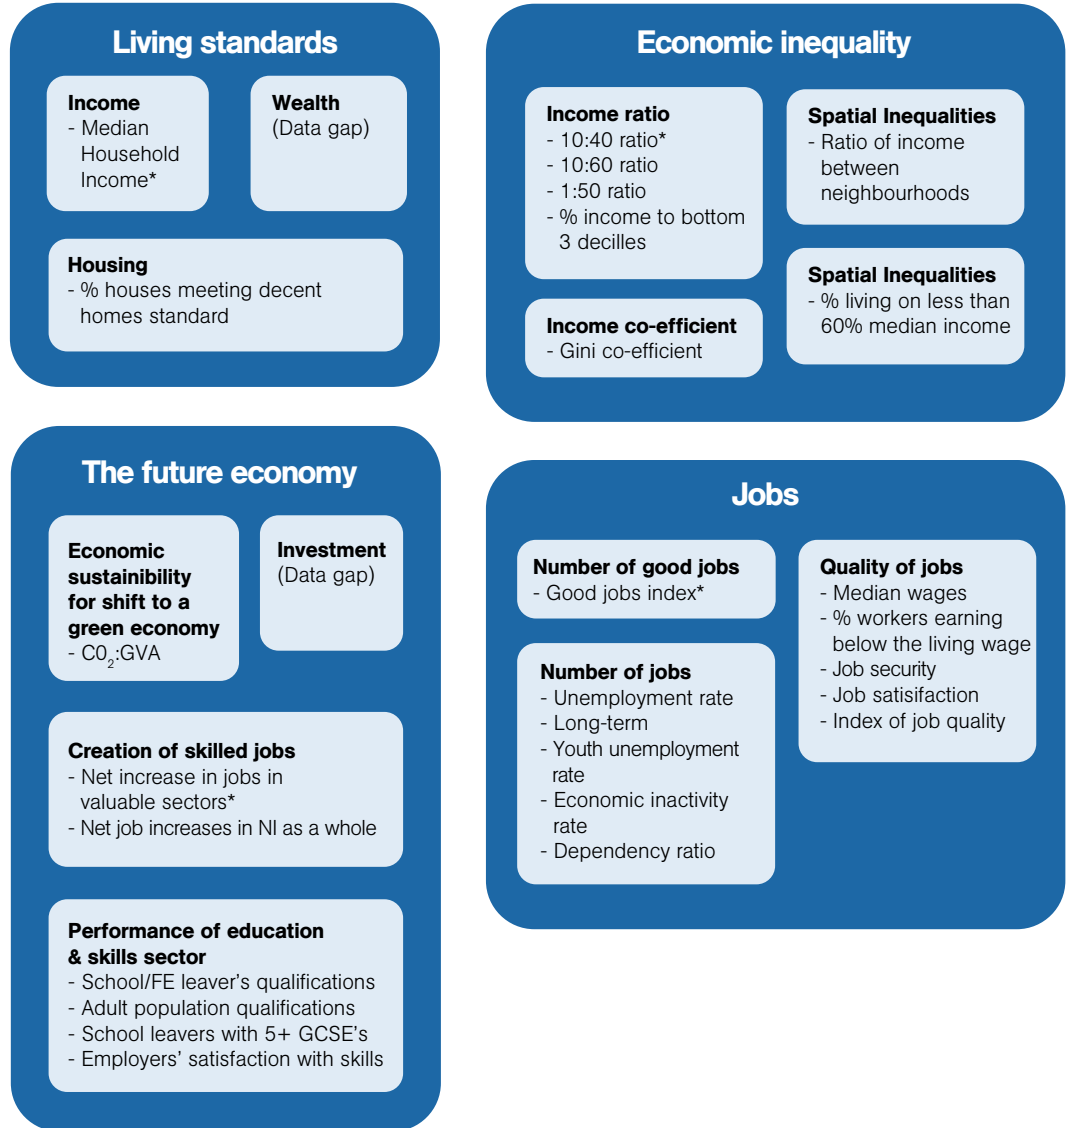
Living standards

Income
- Median Household Income*

Wealth
(Data gap)

Housing
- % houses meeting decent homes standard

Economic inequality

Income ratio
- 10:40 ratio*
- 10:60 ratio
- 1:50 ratio
- % income to bottom 3 deciles

Spatial Inequalities
- Ratio of income between neighbourhoods

Income co-efficient
- Gini co-efficient

Spatial Inequalities
- % living on less than 60% median income

The future economy

Economic sustainibility for shift to a green economy
- $C0_2$:GVA

Investment
(Data gap)

Creation of skilled jobs
- Net increase in jobs in valuable sectors*
- Net job increases in NI as a whole

Performance of education & skills sector
- School/FE leaver's qualifications
- Adult population qualifications
- School leavers with 5+ GCSE's
- Employers' satisfaction with skills

Jobs

Number of good jobs
- Good jobs index*

Number of jobs
- Unemployment rate
- Long-term
- Youth unemployment rate
- Economic inactivity rate
- Dependency ratio

Quality of jobs
- Median wages
- % workers earning below the living wage
- Job security
- Job satisifaction
- Index of job quality